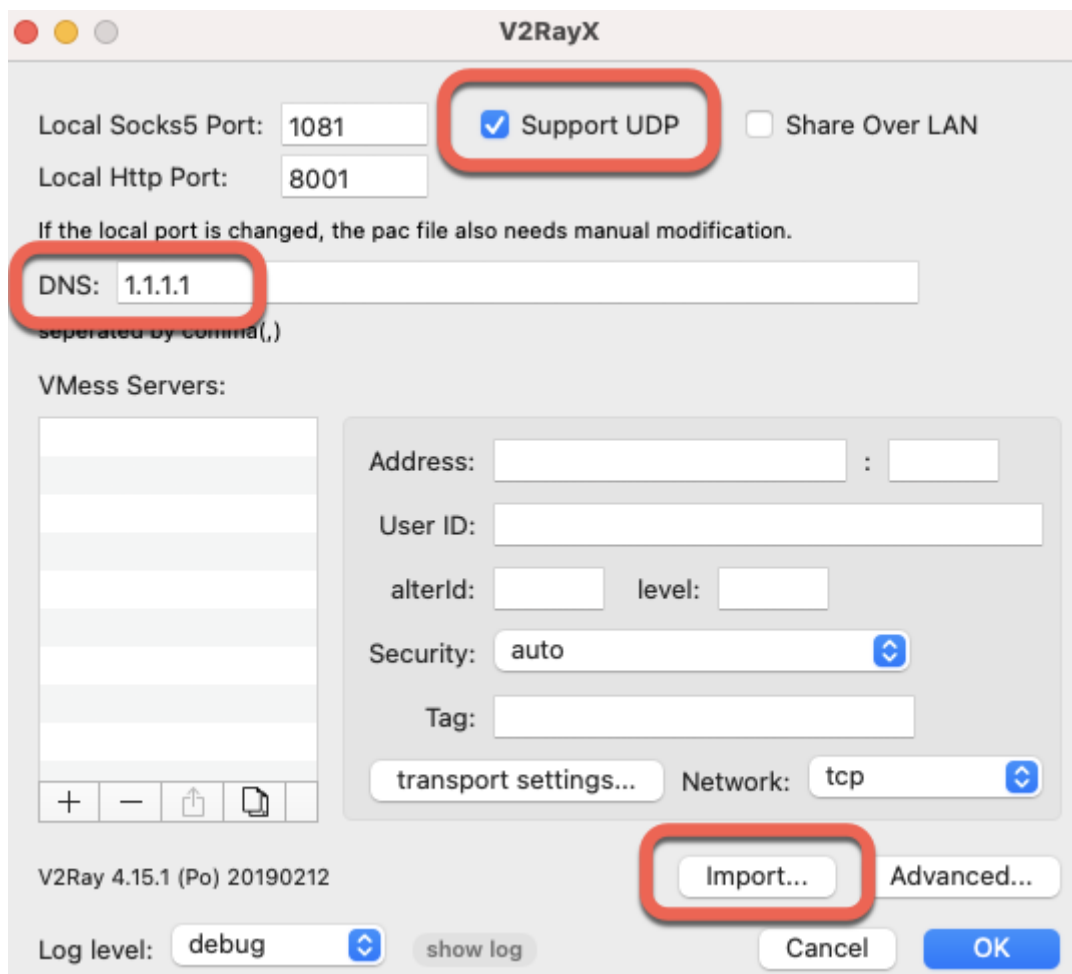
V2RayX

Local Socks5 Port: 1081
Support UDP
Share Over LAN
Local Http Port: 8001

If the local port is changed, the pac file also needs manual modification.

DNS: 1.1.1.1

seperated by comma(,)

VMess Servers:

Address: :
User ID:
alterId: level:
Security: auto
Tag:
transport settings...
Network: tcp

+ −

V2Ray 4.15.1 (Po) 20190212
Import...
Advanced...

Log level: debug
show log
Cancel
OK